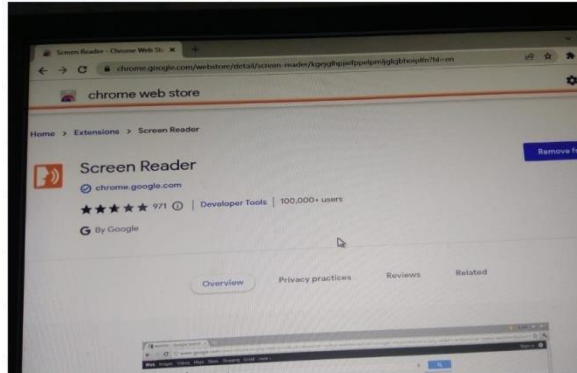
Screen Reader - Chrome Web St ×

chrome.google.com/webstore/detail/screen-reader/kgejglhpjiefppelpmljglcjbhoiplfn?hl=en

chrome web store

Home > Extensions > Screen Reader

Screen Reader

chrome.google.com

971 ⓘ | Developer Tools | 100,000+ users

By Google

Remove f

Overview Privacy practices Reviews Related